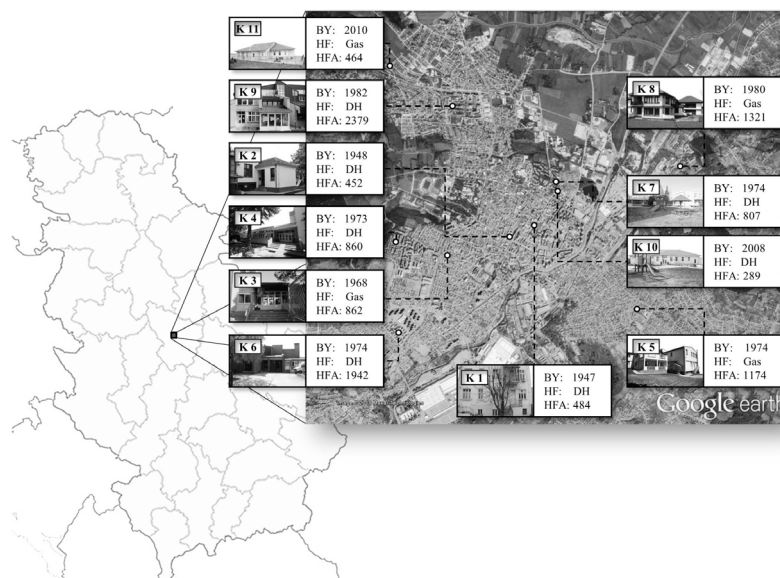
K 11
BY: 2010
HF: Gas
HFA: 464

K 9
BY: 1982
HF: DH
HFA: 2379

K 2
BY: 1948
HF: DH
HFA: 452

K 4
BY: 1973
HF: DH
HFA: 860

K 3
BY: 1968
HF: Gas
HFA: 862

K 6
BY: 1974
HF: DH
HFA: 1942

K 1
BY: 1947
HF: DH
HFA: 484

K 8
BY: 1980
HF: Gas
HFA: 1321

K 7
BY: 1974
HF: DH
HFA: 807

K 10
BY: 2008
HF: DH
HFA: 289

K 5
BY: 1974
HF: Gas
HFA: 1174

Google earth